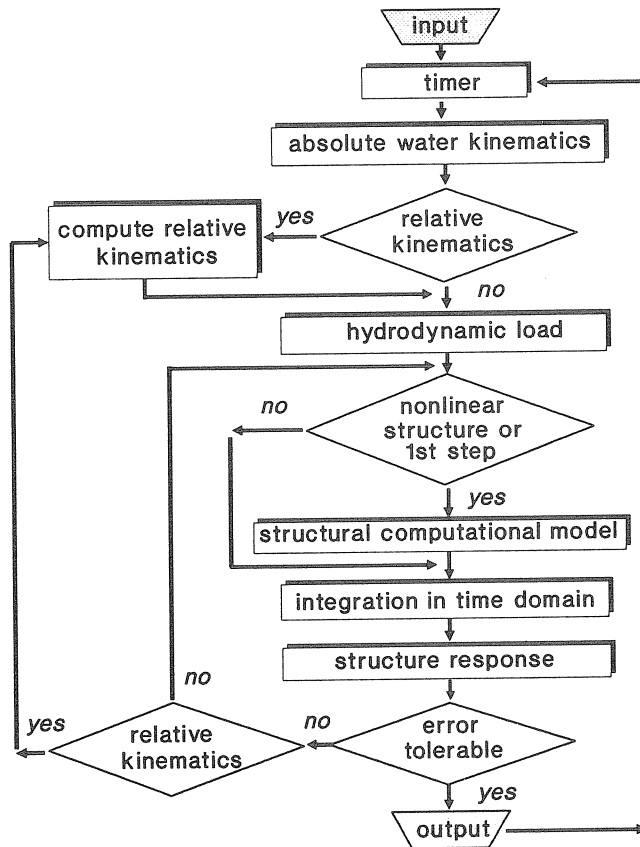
input

timer

absolute water kinematics

compute relative kinematics

yes

relative kinematics

no

hydrodynamic load

no

nonlinear structure or 1st step

yes

structural computational model

integration in time domain

structure response

no

yes

relative kinematics

no

error tolerable

yes

output